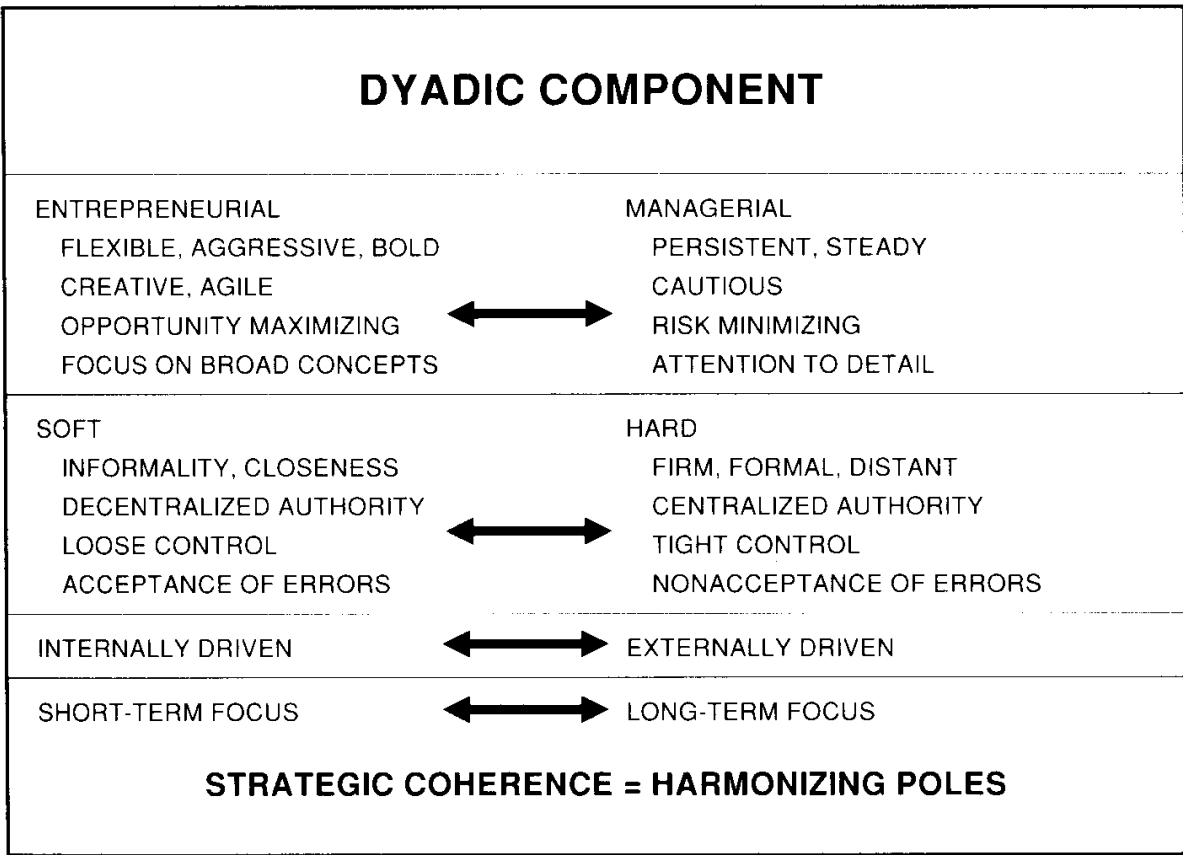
DYADIC COMPONENT

ENTREPRENEURIAL
FLEXIBLE, AGGRESSIVE, BOLD
CREATIVE, AGILE
OPPORTUNITY MAXIMIZING
FOCUS ON BROAD CONCEPTS

MANAGERIAL
PERSISTENT, STEADY
CAUTIOUS
RISK MINIMIZING
ATTENTION TO DETAIL

SOFT
INFORMALITY, CLOSENESS
DECENTRALIZED AUTHORITY
LOOSE CONTROL
ACCEPTANCE OF ERRORS

HARD
FIRM, FORMAL, DISTANT
CENTRALIZED AUTHORITY
TIGHT CONTROL
NONACCEPTANCE OF ERRORS

INTERNALLY DRIVEN

EXTERNALLY DRIVEN

SHORT-TERM FOCUS

LONG-TERM FOCUS

STRATEGIC COHERENCE = HARMONIZING POLES